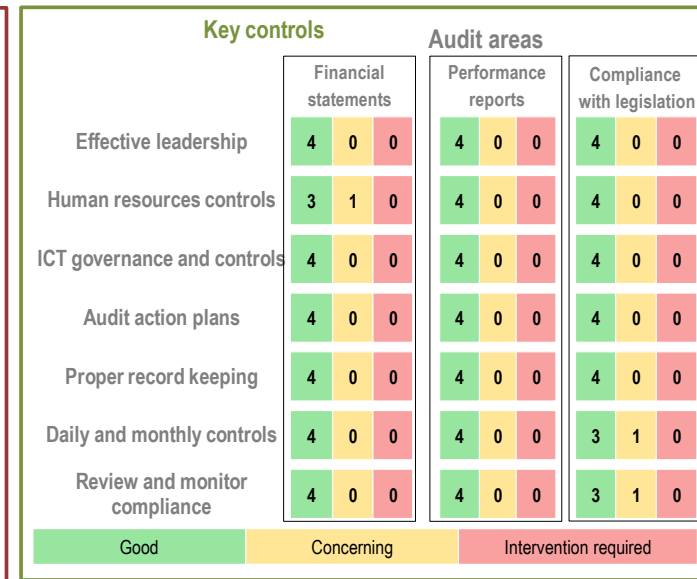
Key controls

Audit areas

| | Financial statements | | | Performance reports | | | Compliance with legislation | | |
|---|---|---|---|---|---|---|---|---|---|
| Effective leadership | 4 | 0 | 0 | 4 | 0 | 0 | 4 | 0 | 0 |
| Human resources controls | 3 | 1 | 0 | 4 | 0 | 0 | 4 | 0 | 0 |
| ICT governance and controls | 4 | 0 | 0 | 4 | 0 | 0 | 4 | 0 | 0 |
| Audit action plans | 4 | 0 | 0 | 4 | 0 | 0 | 4 | 0 | 0 |
| Proper record keeping | 4 | 0 | 0 | 4 | 0 | 0 | 4 | 0 | 0 |
| Daily and monthly controls | 4 | 0 | 0 | 4 | 0 | 0 | 3 | 1 | 0 |
| Review and monitor compliance | 4 | 0 | 0 | 4 | 0 | 0 | 3 | 1 | 0 |

Good | Concerning | Intervention required